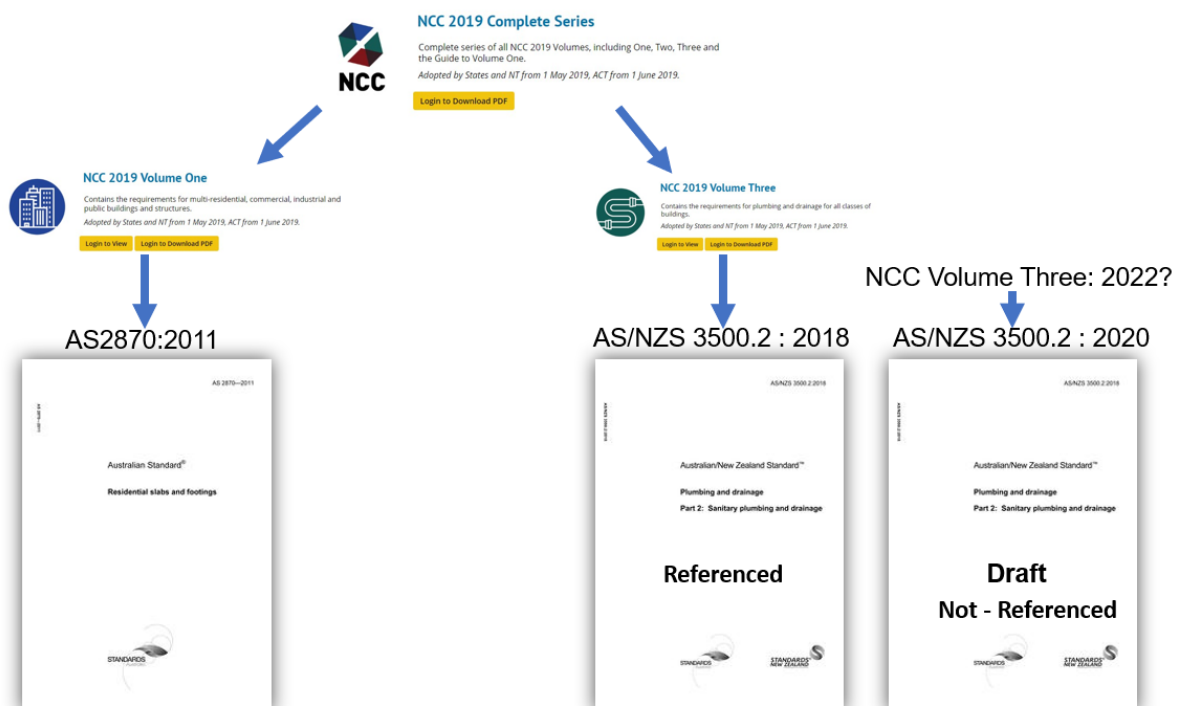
NCC

NCC 2019 Complete Series

Complete series of all NCC 2019 Volumes, including One, Two, Three and the Guide to Volume One.

Adopted by States and NT from 1 May 2019, ACT from 1 June 2019.

Login to Download PDF

NCC 2019 Volume One

Contains the requirements for multi-residential, commercial, industrial and public buildings and structures.

Adopted by States and NT from 1 May 2019, ACT from 1 June 2019.

Login to View Login to Download PDF

NCC 2019 Volume Three

Contains the requirements for plumbing and drainage for all classes of buildings.

Adopted by States and NT from 1 May 2019, ACT from 1 June 2019.

Login to View Login to Download PDF

NCC Volume Three: 2022?

AS2870:2011

AS 2870—2011

Australian Standard®

Residential slabs and footings

STANDARDS AUSTRALIA

AS/NZS 3500.2 : 2018

AS/NZS 3500.2:2018

Australian/New Zealand Standard™

Plumbing and drainage

Part 2: Sanitary plumbing and drainage

Referenced

STANDARDS AUSTRALIA STANDARDS NEW ZEALAND

AS/NZS 3500.2 : 2020

AS/NZS 3500.2:2018

Australian/New Zealand Standard™

Plumbing and drainage

Part 2: Sanitary plumbing and drainage

Draft

Not - Referenced

STANDARDS AUSTRALIA STANDARDS NEW ZEALAND